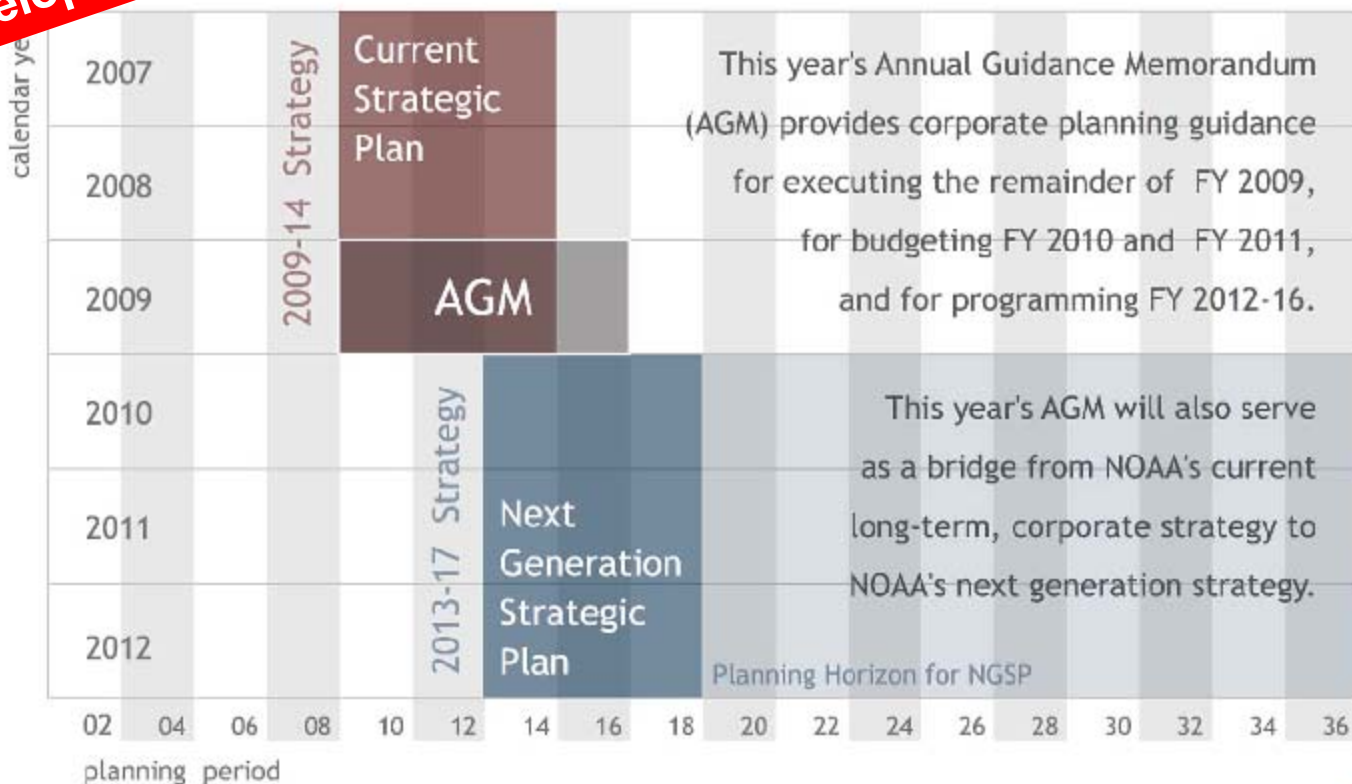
elop

calendar ye

2007

2008

2009

2010

2011

2012

2009-14 Strategy

Current Strategic Plan

AGM

This year's Annual Guidance Memorandum (AGM) provides corporate planning guidance for executing the remainder of FY 2009, for budgeting FY 2010 and FY 2011, and for programming FY 2012-16.

2013-17 Strategy

Next Generation Strategic Plan

This year's AGM will also serve as a bridge from NOAA's current long-term, corporate strategy to NOAA's next generation strategy.

Planning Horizon for NGSP

02 04 06 08 10 12 14 16 18 20 22 24 26 28 30 32 34 36

planning period